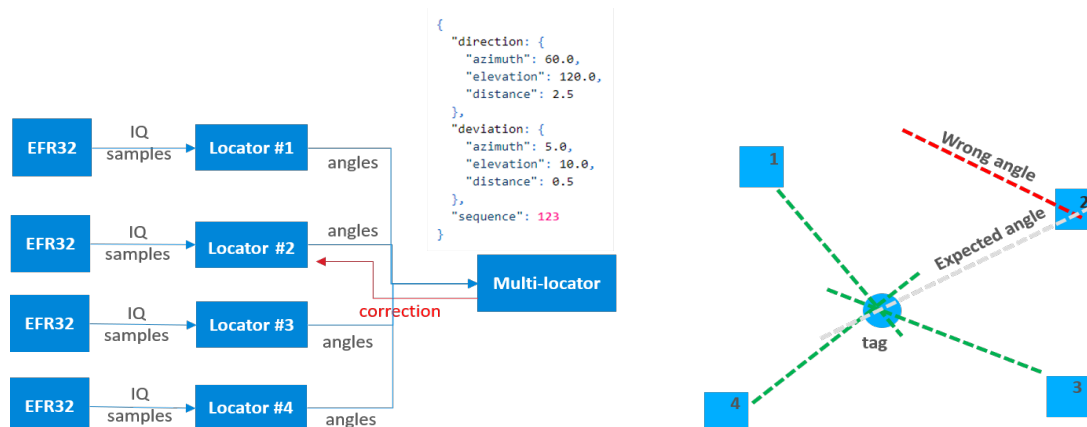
{
"direction": {
"azimuth": 60.0,
"elevation": 120.0,
"distance": 2.5
},
"deviation": {
"azimuth": 5.0,
"elevation": 10.0,
"distance": 0.5
},
"sequence": 123
}

EFR32
IQ samples
Locator #1
angles

EFR32
IQ samples
Locator #2
angles

EFR32
IQ samples
Locator #3
angles

EFR32
IQ samples
Locator #4
angles

correction

Multi-locator

1
Wrong angle
2
Expected angle
tag
3
4